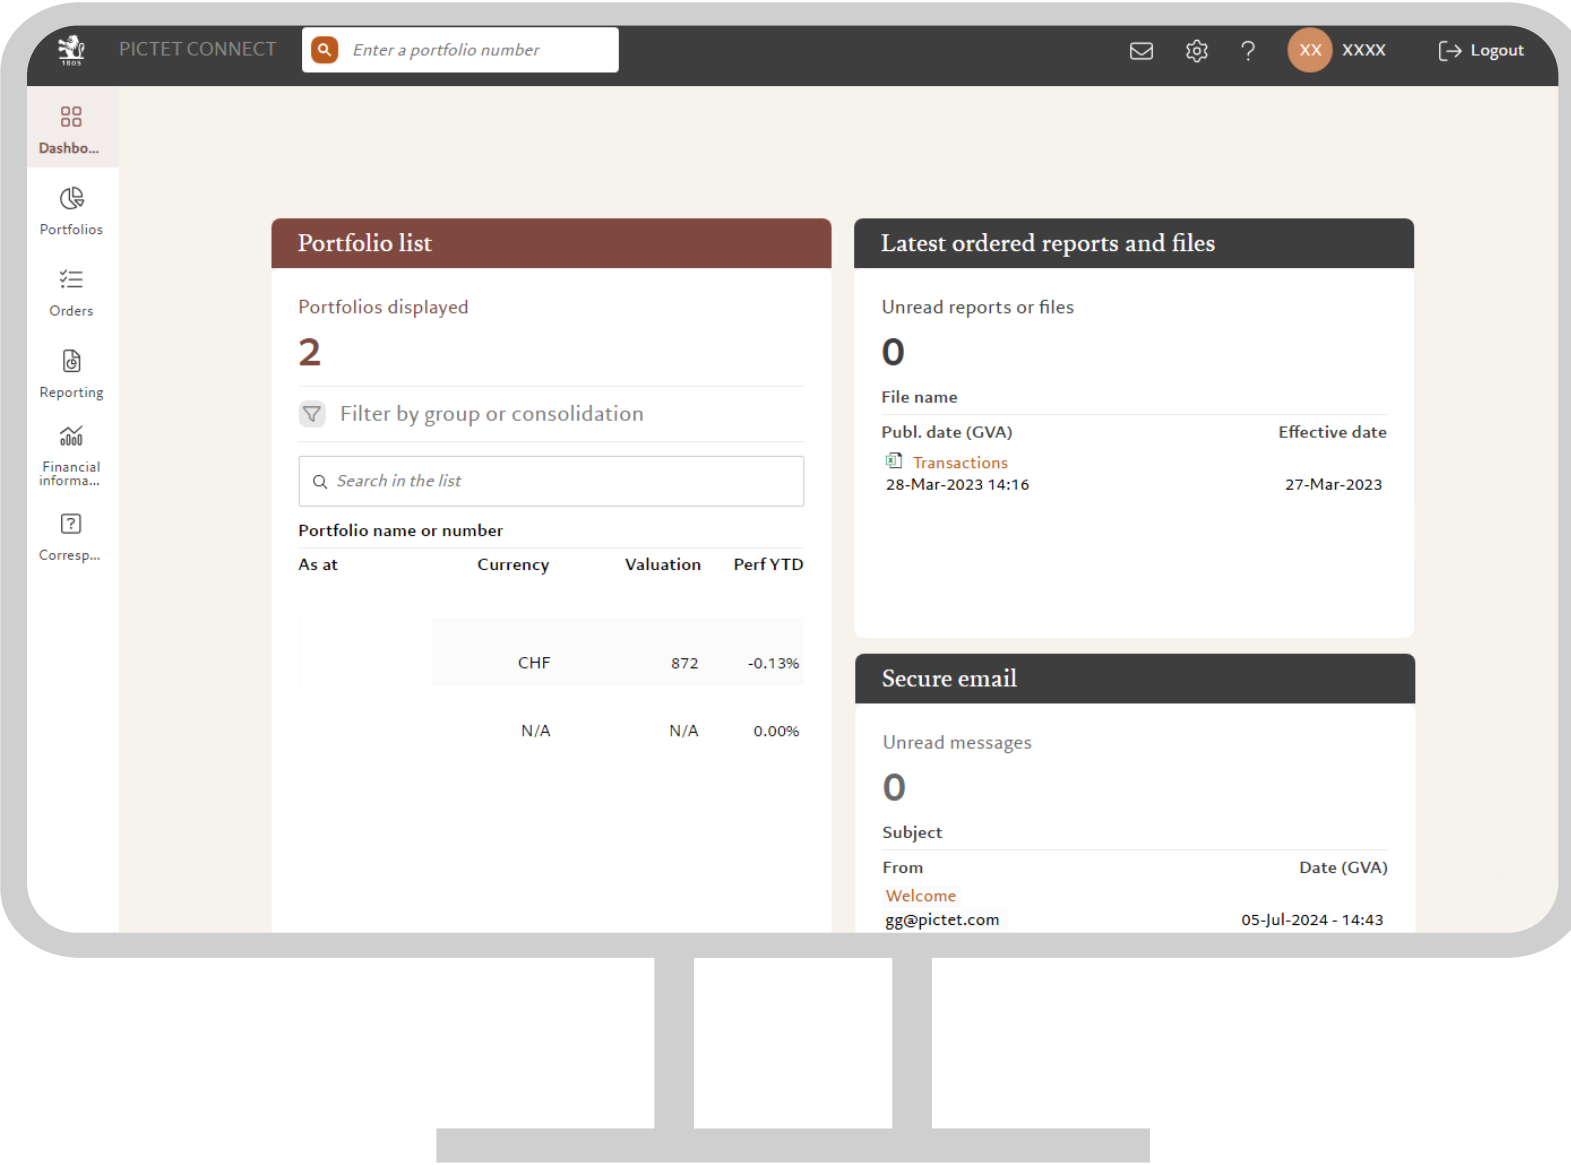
1805

PICTET CONNECT

Enter a portfolio number

XX XXXX

Logout

Dashbo...

Portfolios

Orders

Reporting

Financial informa...

Corresp...

Portfolio list

Portfolios displayed

2

Filter by group or consolidation

Search in the list

Portfolio name or number

| As at | Currency | Valuation | Perf YTD |
|---|---|---|---|
| | CHF | 872 | -0.13% |
| | N/A | N/A | 0.00% |

Latest ordered reports and files

Unread reports or files

0

File name

Publ. date (GVA) Effective date

Transactions

28-Mar-2023 14:16 27-Mar-2023

Secure email

Unread messages

0

Subject

From Date (GVA)

Welcome

gg@pictet.com 05-Jul-2024 - 14:43